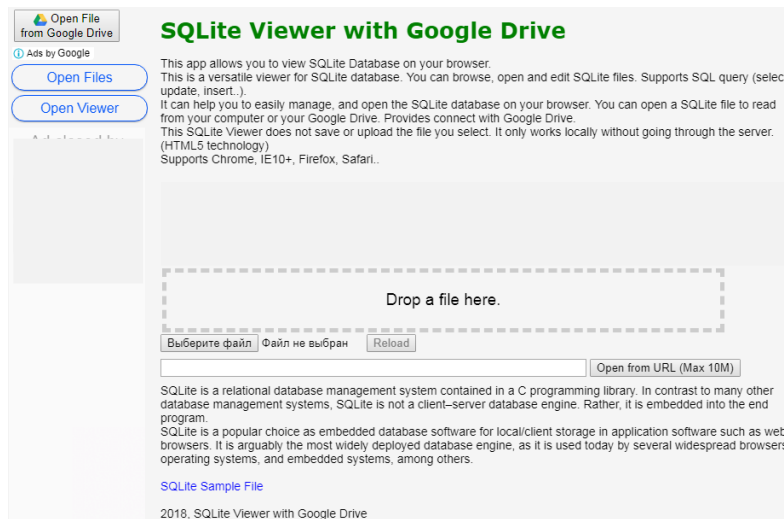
Open File from Google Drive

Ads by Google

Open Files

Open Viewer

Ad closed by

SQLite Viewer with Google Drive

This app allows you to view SQLite Database on your browser.
This is a versatile viewer for SQLite database. You can browse, open and edit SQLite files. Supports SQL query (selec update, insert..).
It can help you to easily manage, and open the SQLite database on your browser. You can open a SQLite file to read from your computer or your Google Drive. Provides connect with Google Drive.
This SQLite Viewer does not save or upload the file you select. It only works locally without going through the server. (HTML5 technology)
Supports Chrome, IE10+, Firefox, Safari..

Drop a file here.

Выберите файл Файл не выбран Reload

Open from URL (Max 10M)

SQLite is a relational database management system contained in a C programming library. In contrast to many other database management systems, SQLite is not a client–server database engine. Rather, it is embedded into the end program.
SQLite is a popular choice as embedded database software for local/client storage in application software such as web browsers. It is arguably the most widely deployed database engine, as it is used today by several widespread browsers operating systems, and embedded systems, among others.

SQLite Sample File

2018, SQLite Viewer with Google Drive